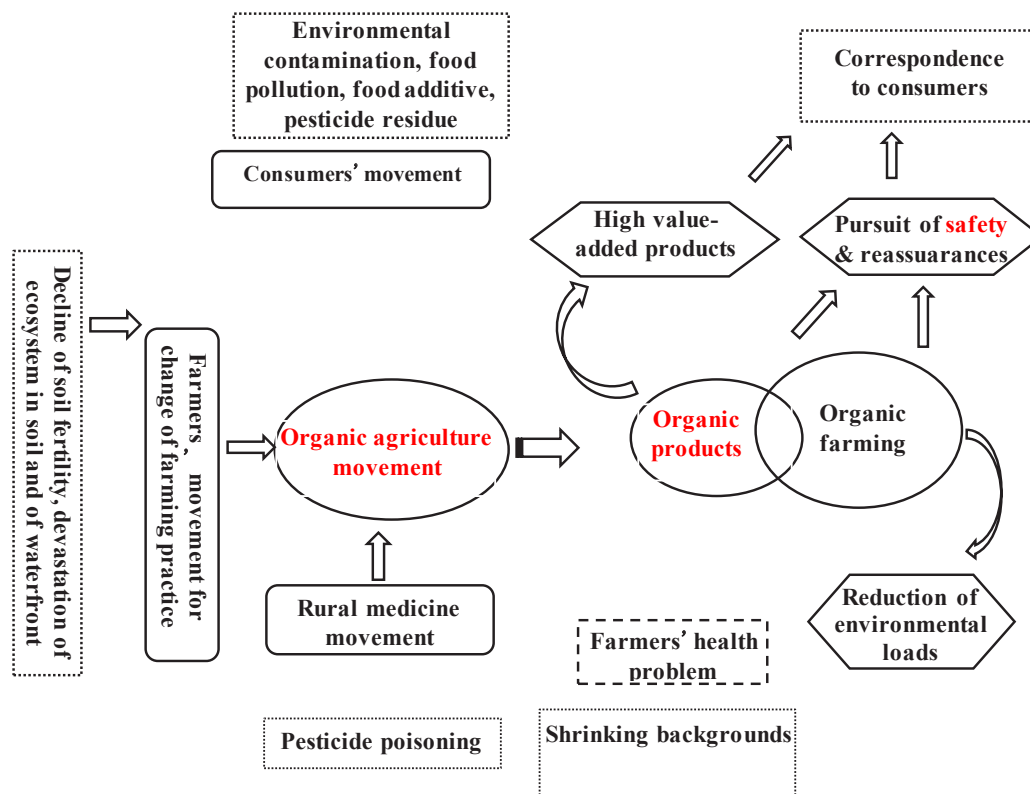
Environmental contamination, food pollution, food additive, pesticide residue

Consumers' movement

Correspondence to consumers

High value-added products

Pursuit of safety & reassuarances

Decline of soil fertility, devastation of ecosystem in soil and of waterfront

Farmers, movement for change of farming practice

Organic agriculture movement

Organic products

Organic farming

Rural medicine movement

Reduction of environmental loads

Farmers' health problem

Pesticide poisoning

Shrinking backgrounds